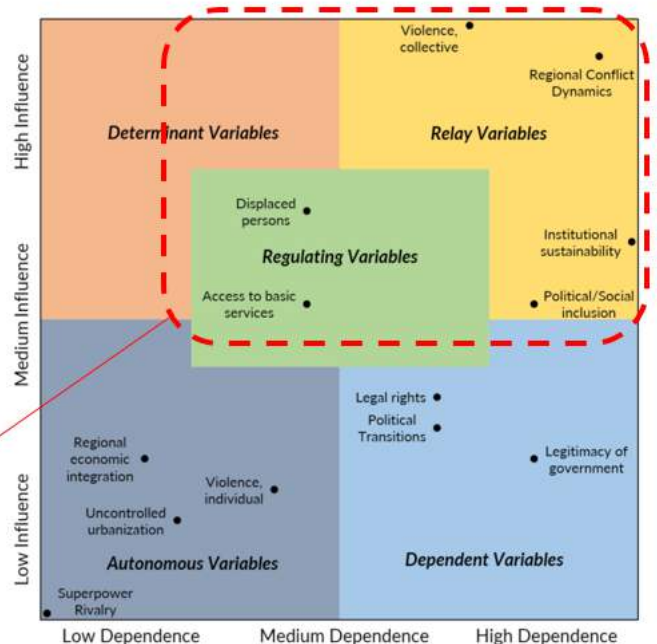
High Influence

Medium Influence

Low Influence

Determinant Variables

Relay Variables

Violence, collective

Regional Conflict Dynamics

Displaced persons

Regulating Variables

Access to basic services

Institutional sustainability

Political/Social inclusion

Legal rights

Political Transitions

Legitimacy of government

Regional economic integration

Violence, individual

Uncontrolled urbanization

Autonomous Variables

Dependent Variables

Superpower Rivalry

Low Dependence

Medium Dependence

High Dependence